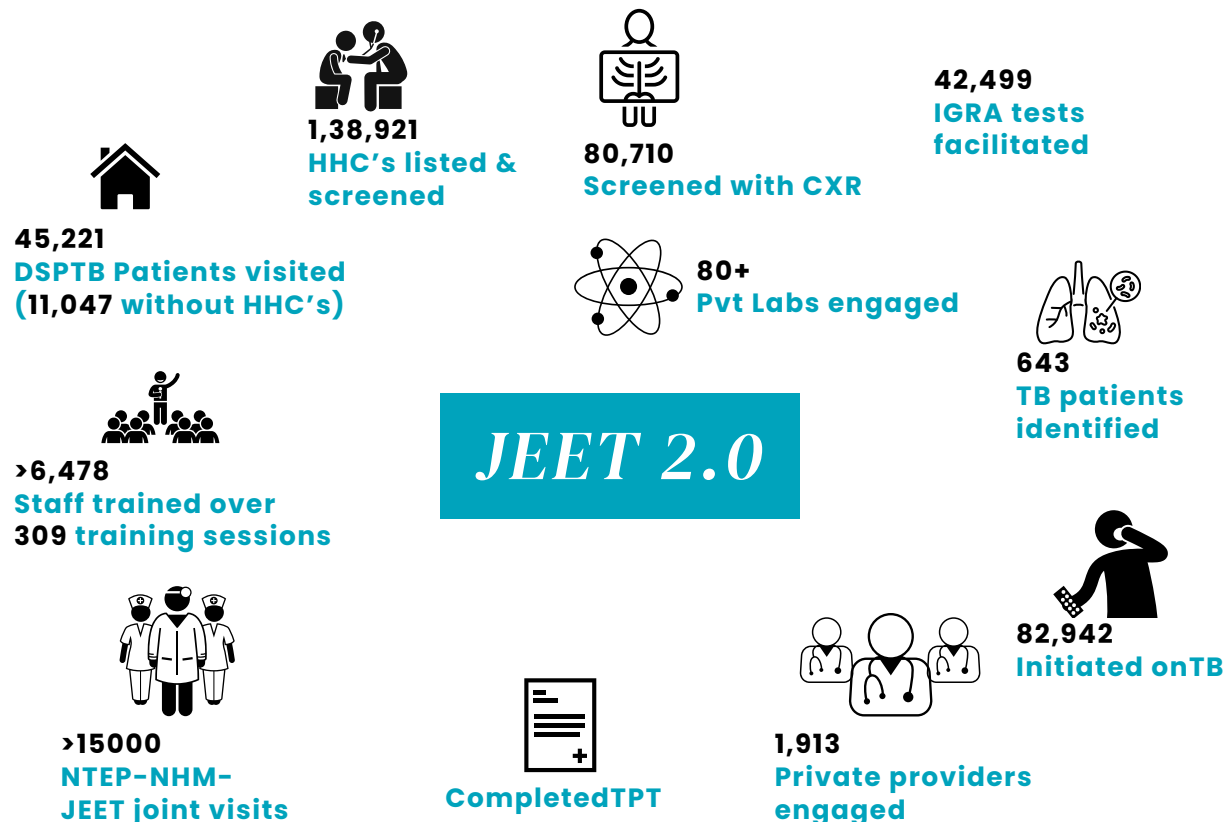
1,38,921
HHC's listed & screened

80,710
Screened with CXR

42,499
IGRA tests facilitated

45,221
DSPTB Patients visited (11,047 without HHC's)

80+
Pvt Labs engaged

643
TB patients identified

JEET 2.0

>6,478
Staff trained over 309 training sessions

82,942
Initiated onTB

>15000
NTEP-NHM-JEET joint visits

CompletedTPT

1,913
Private providers engaged